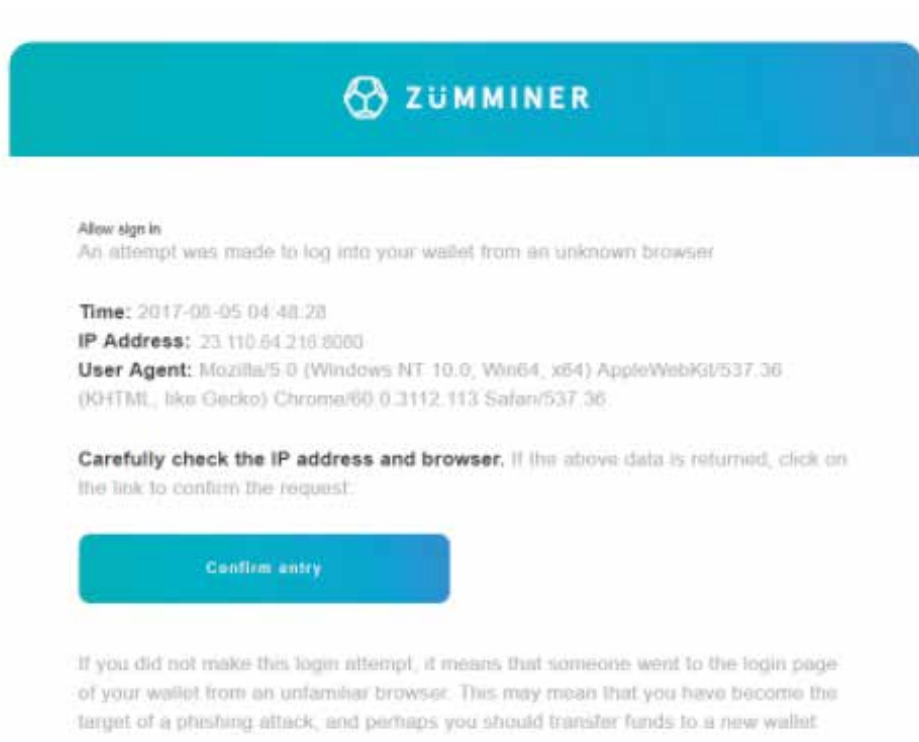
ZÜMMINER

Allow sign in
An attempt was made to log into your wallet from an unknown browser

Time: 2017-08-05 04:48:28
IP Address: 23.110.64.216:8080
User Agent: Mozilla/5.0 (Windows NT 10.0; Win64; x64) AppleWebKit/537.36 (KHTML, like Gecko) Chrome/60.0.3112.113 Safari/537.36

Carefully check the IP address and browser. If the above data is returned, click on the link to confirm the request:

Confirm entry

If you did not make this login attempt, it means that someone went to the login page of your wallet from an unfamiliar browser. This may mean that you have become the target of a phishing attack, and perhaps you should transfer funds to a new wallet